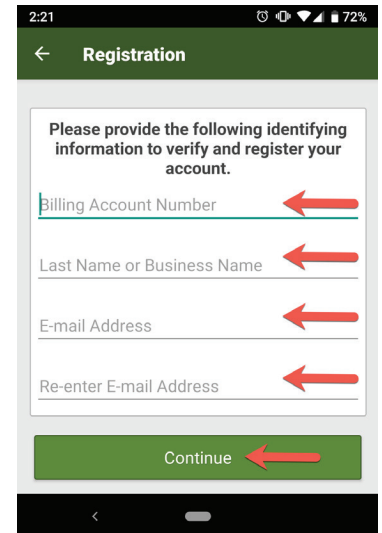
2:21

72%

←  Registration

Please provide the following identifying information to verify and register your account.

Billing Account Number

Last Name or Business Name

E-mail Address

Re-enter E-mail Address

Continue